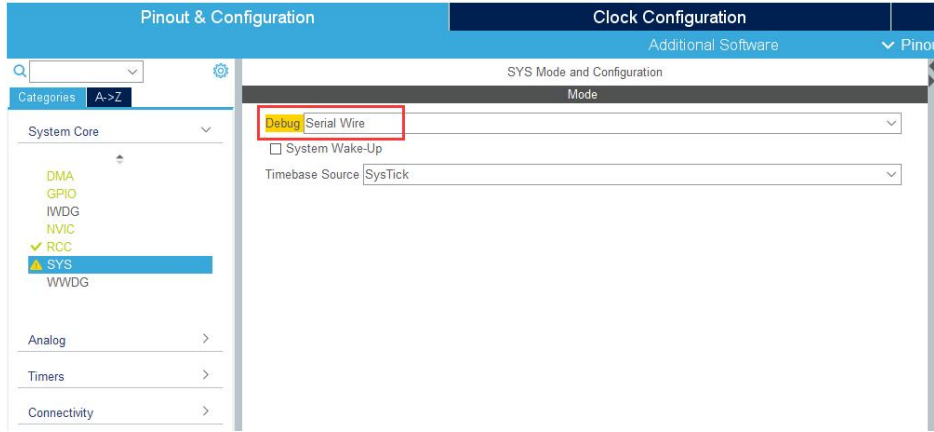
Pinout & Configuration

Clock Configuration

Additional Software

Pinou

Categories A->Z

System Core

DMA
GPIO
IWDG
NVIC
RCC
SYS
WWDG

Analog

Timers

Connectivity

SYS Mode and Configuration

Mode

Debug Serial Wire

System Wake-Up

Timebase Source SysTick